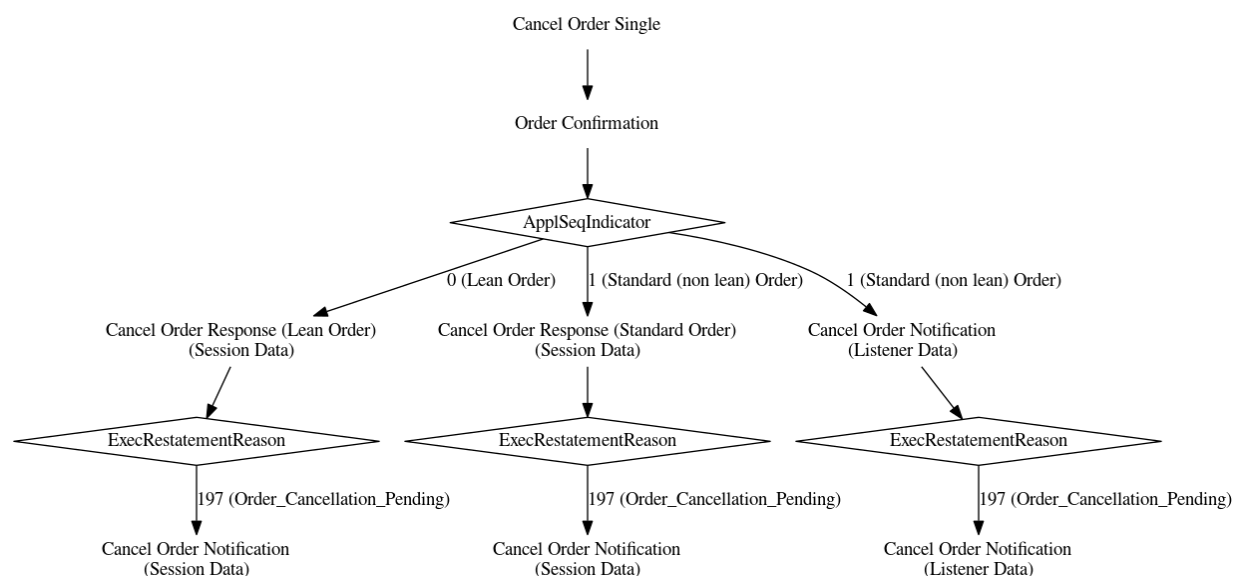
Cancel Order Single

Order Confirmation

ApplSeqIndicator

0 (Lean Order)

1 (Standard (non lean) Order)

1 (Standard (non lean) Order)

Cancel Order Response (Lean Order)
(Session Data)

Cancel Order Response (Standard Order)
(Session Data)

Cancel Order Notification
(Listener Data)

ExecRestatementReason

ExecRestatementReason

ExecRestatementReason

197 (Order_Cancellation_Pending)

197 (Order_Cancellation_Pending)

197 (Order_Cancellation_Pending)

Cancel Order Notification
(Session Data)

Cancel Order Notification
(Session Data)

Cancel Order Notification
(Listener Data)